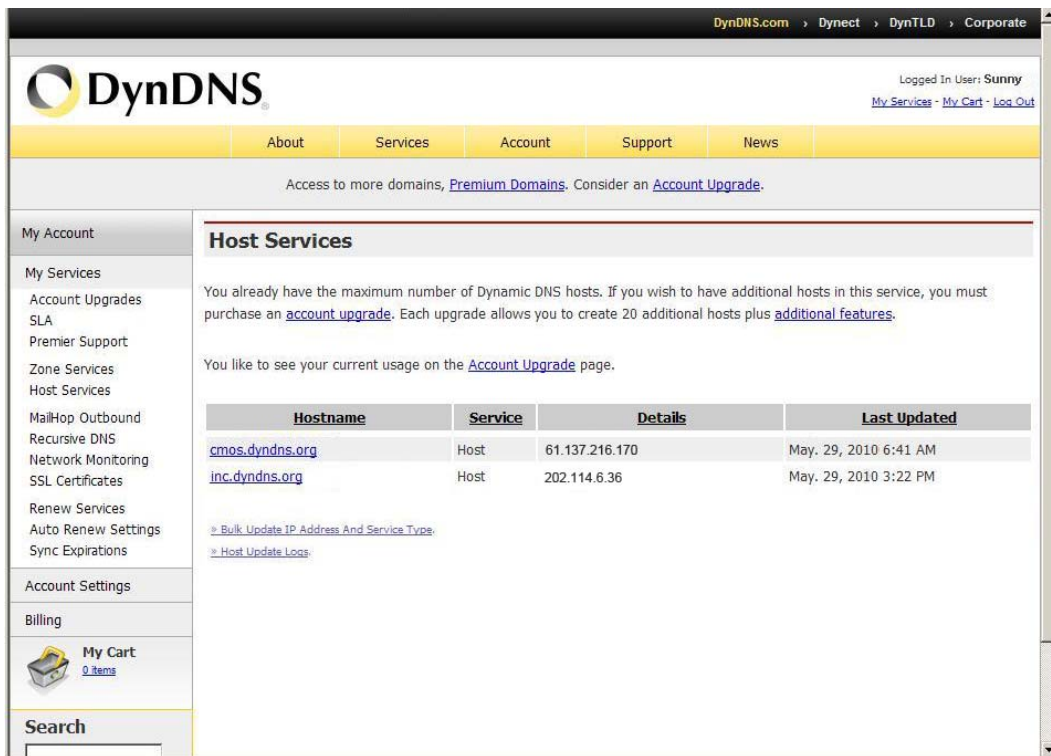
DynDNS.com › Dynect › DynTLD › Corporate

DynDNS

Logged In User: Sunny
My Services - My Cart - Log Out

About Services Account Support News

Access to more domains, Premium Domains. Consider an Account Upgrade.

My Account
My Services
Account Upgrades
SLA
Premier Support
Zone Services
Host Services
MailHop Outbound
Recursive DNS
Network Monitoring
SSL Certificates
Renew Services
Auto Renew Settings
Sync Expirations
Account Settings
Billing
My Cart
0 items
Search

Host Services

You already have the maximum number of Dynamic DNS hosts. If you wish to have additional hosts in this service, you must purchase an account upgrade. Each upgrade allows you to create 20 additional hosts plus additional features.

You like to see your current usage on the Account Upgrade page.

| Hostname | Service | Details | Last Updated |
|---|---|---|---|
| cmos.dyndns.org | Host | 61.137.216.170 | May. 29, 2010 6:41 AM |
| inc.dyndns.org | Host | 202.114.6.36 | May. 29, 2010 3:22 PM |

» Bulk Update IP Address And Service Type.
» Host Update Logs.